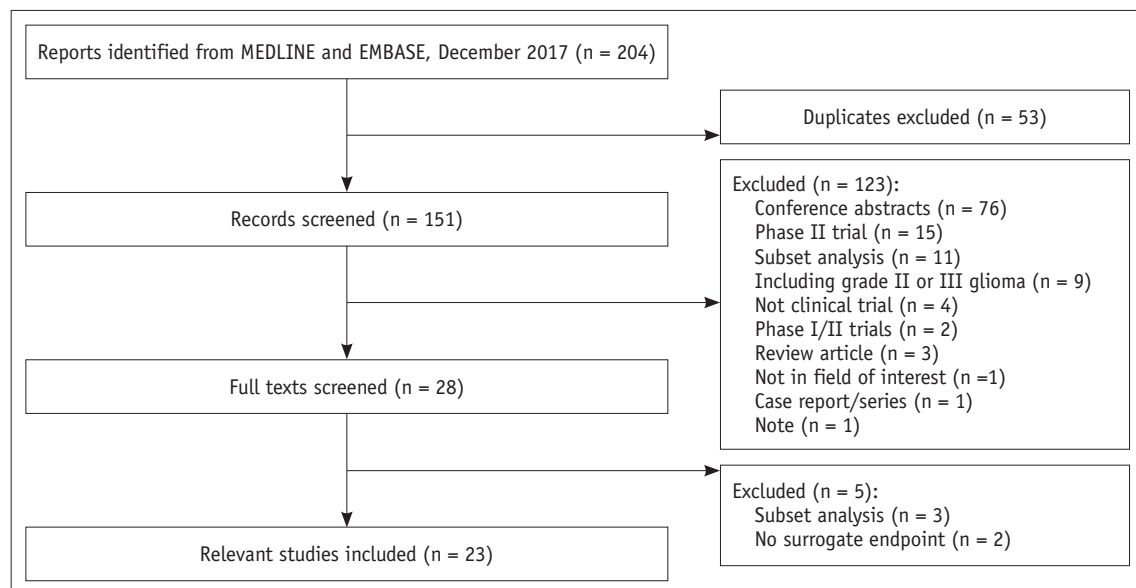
Reports identified from MEDLINE and EMBASE, December 2017 (n = 204)

Duplicates excluded (n = 53)

Records screened (n = 151)

Excluded (n = 123):
Conference abstracts (n = 76)
Phase II trial (n = 15)
Subset analysis (n = 11)
Including grade II or III glioma (n = 9)
Not clinical trial (n = 4)
Phase I/II trials (n = 2)
Review article (n = 3)
Not in field of interest (n =1)
Case report/series (n = 1)
Note (n = 1)

Full texts screened (n = 28)

Excluded (n = 5):
Subset analysis (n = 3)
No surrogate endpoint (n = 2)

Relevant studies included (n = 23)